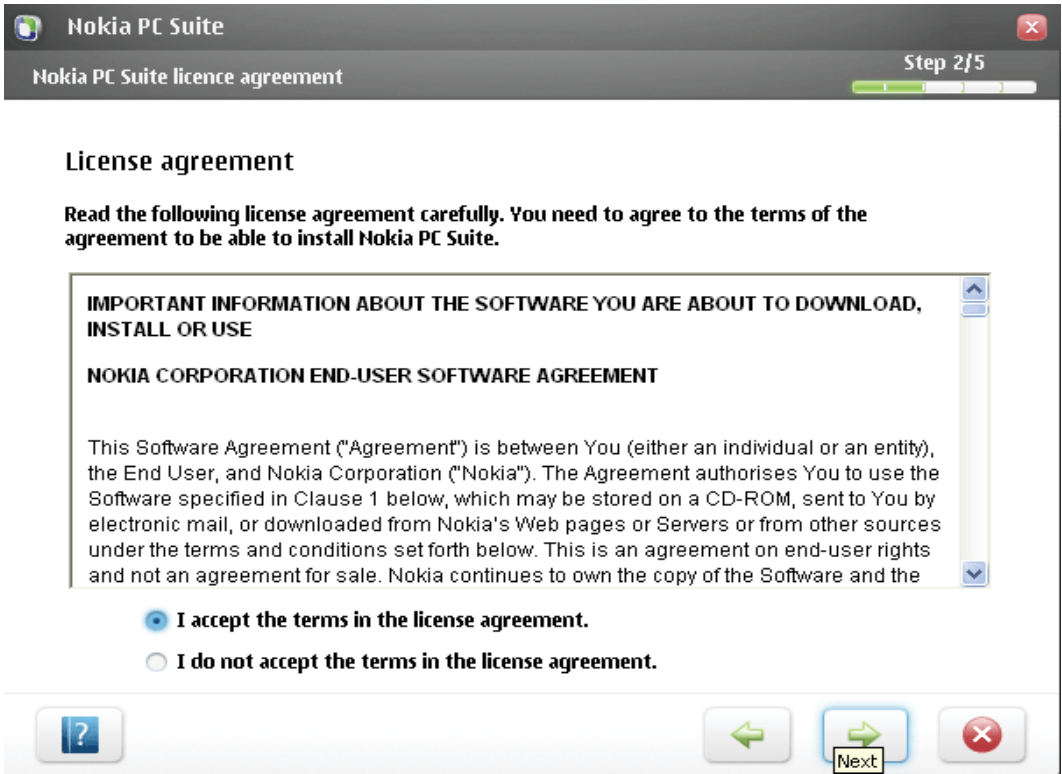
Nokia PC Suite

Nokia PC Suite licence agreement

Step 2/5

License agreement

Read the following license agreement carefully. You need to agree to the terms of the agreement to be able to install Nokia PC Suite.

IMPORTANT INFORMATION ABOUT THE SOFTWARE YOU ARE ABOUT TO DOWNLOAD, INSTALL OR USE

NOKIA CORPORATION END-USER SOFTWARE AGREEMENT

This Software Agreement ("Agreement") is between You (either an individual or an entity), the End User, and Nokia Corporation ("Nokia"). The Agreement authorises You to use the Software specified in Clause 1 below, which may be stored on a CD-ROM, sent to You by electronic mail, or downloaded from Nokia's Web pages or Servers or from other sources under the terms and conditions set forth below. This is an agreement on end-user rights and not an agreement for sale. Nokia continues to own the copy of the Software and the

I accept the terms in the license agreement.

I do not accept the terms in the license agreement.

?

Next